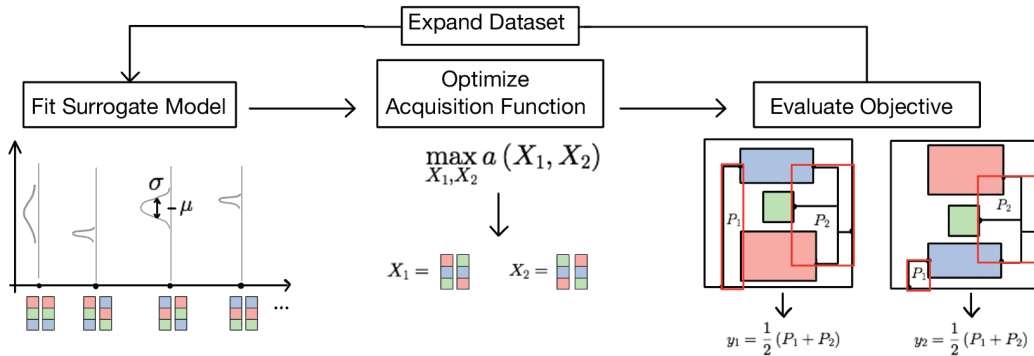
Expand Dataset

Fit Surrogate Model

Optimize Acquisition Function

Evaluate Objective

$\sigma$

$\mu$

...

$\max_{X_1, X_2} a(X_1, X_2)$

$X_1 =$

$X_2 =$

$P_1$

$P_2$

$P_2$

$P_1$

$y_1 = \frac{1}{2}(P_1 + P_2)$

$y_2 = \frac{1}{2}(P_1 + P_2)$